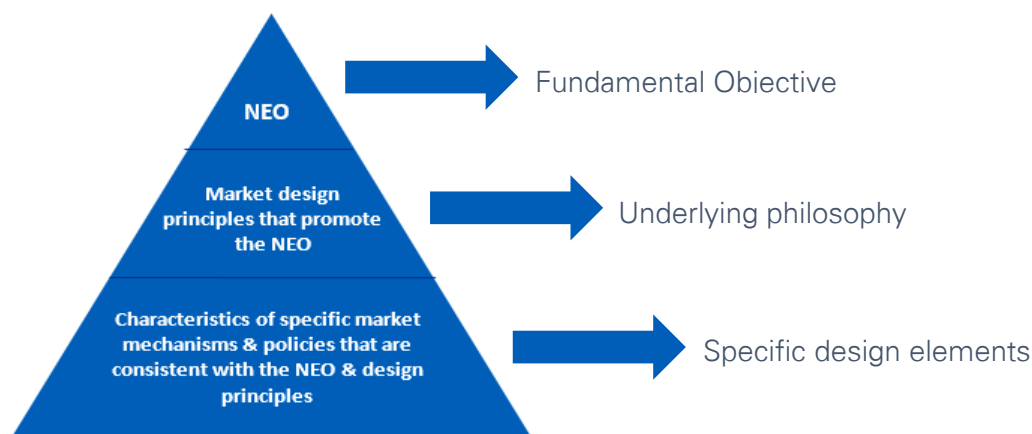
NEO

Fundamental Objective

Market design principles that promote the NEO

Underlying philosophy

Characteristics of specific market mechanisms & policies that are consistent with the NEO & design principles

Specific design elements